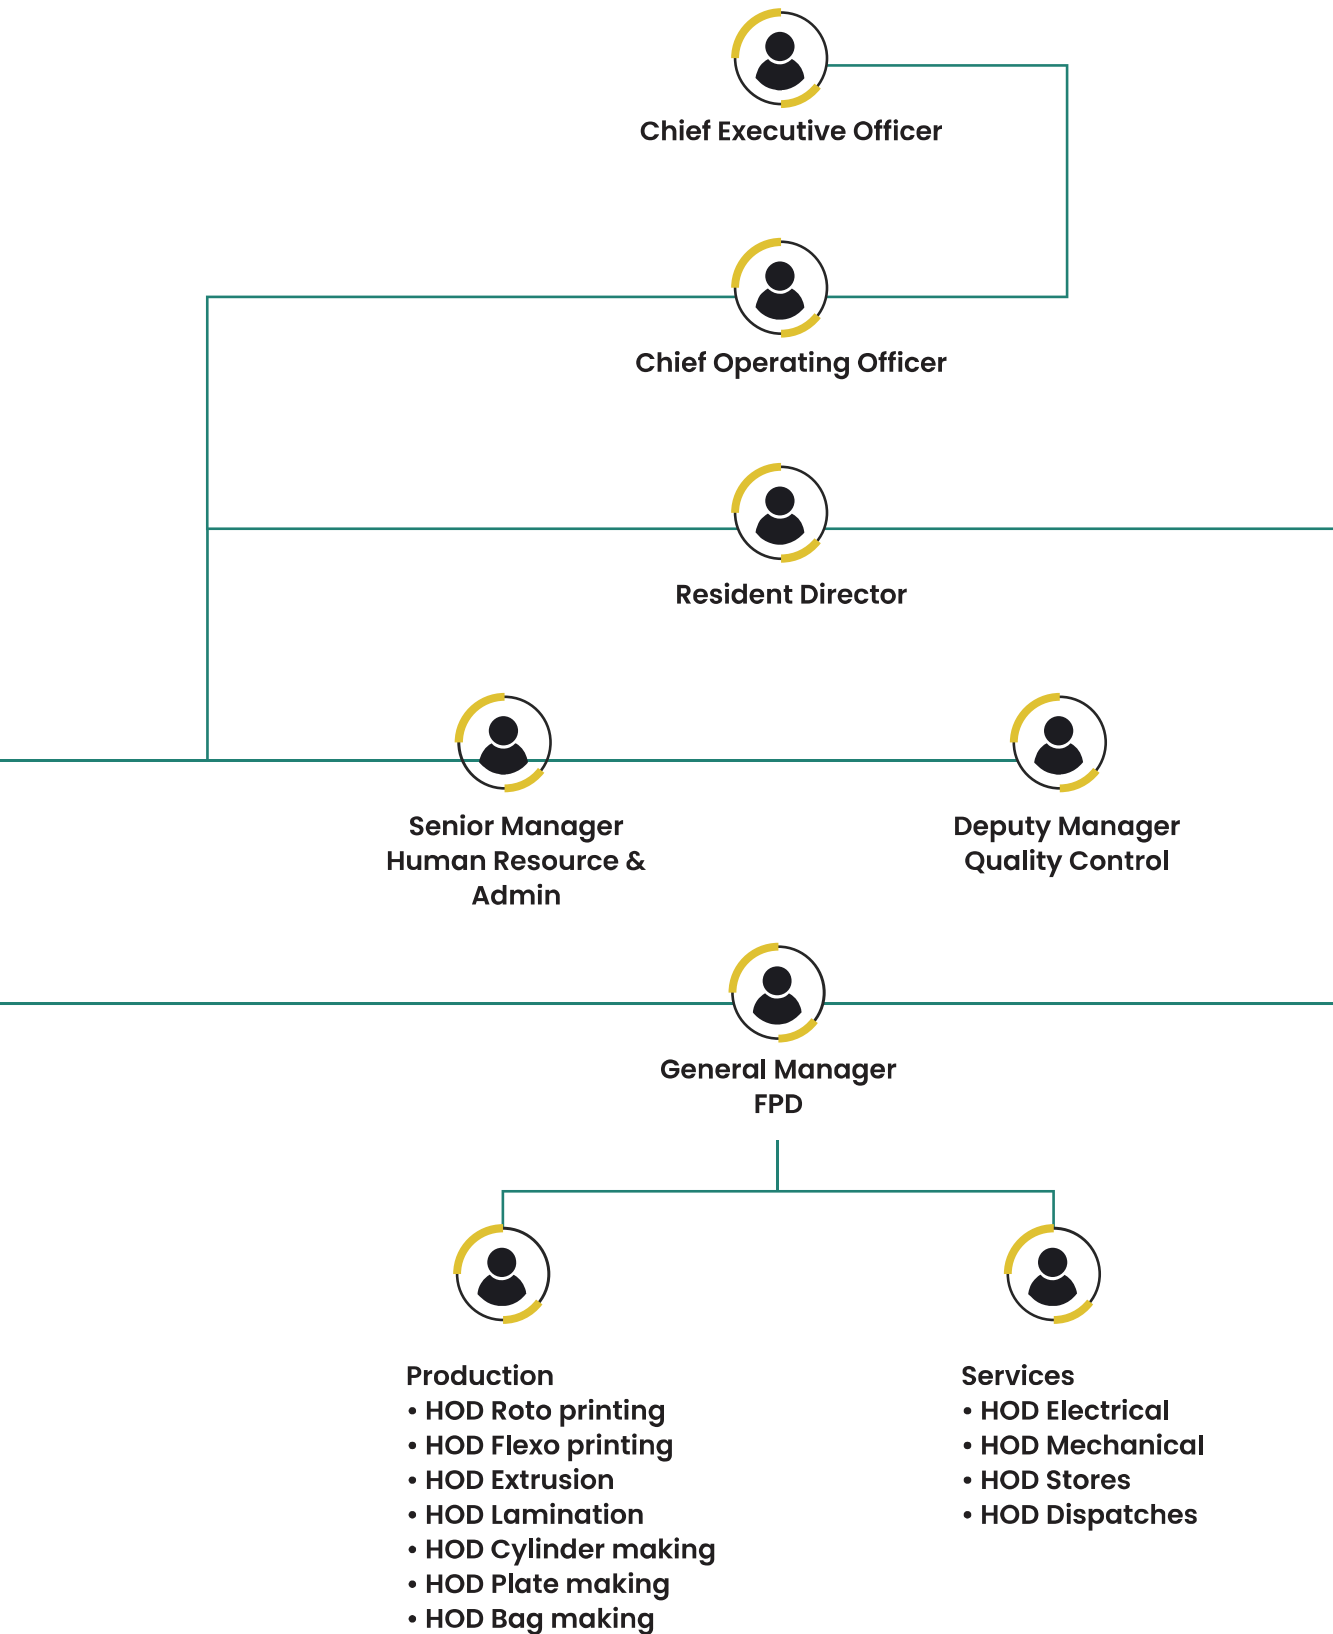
Chief Executive Officer

Chief Operating Officer

Resident Director

Senior Manager Human Resource & Admin

Deputy Manager Quality Control

General Manager FPD

Production
• HOD Roto printing
• HOD Flexo printing
• HOD Extrusion
• HOD Lamination
• HOD Cylinder making
• HOD Plate making
• HOD Bag making

Services
• HOD Electrical
• HOD Mechanical
• HOD Stores
• HOD Dispatches